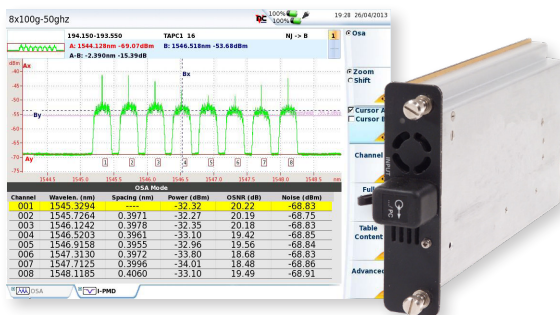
8x100g-50ghz

100% 100% 19:28 26/04/2013

194.150-193.550 TAPC1 16 NJ -> B 1

A: 1544.128nm -69.07dBm B: 1546.518nm -53.68dBm

A-B: -2.390nm -15.39dBm

dBm

Ax

Bx

By

Ay

-40
-45
-50
-55
-60
-65
-70
-75

1 2 3 4 5 6 7 8

1544.5 1545.0 1545.5 1546.0 1546.5 1547.0 1547.5 1548.0 1548.5

OSA Mode

| Channel | Wavelen. (nm) | Spacing (nm) | Power (dBm) | OSNR (dB) | Noise (dBm) |
|---|---|---|---|---|---|
| 001 | 1545.3294 | ---- | -32.32 | 20.22 | -68.83 |
| 002 | 1545.7264 | 0.3971 | -32.27 | 20.19 | -68.75 |
| 003 | 1546.1242 | 0.3978 | -32.35 | 20.18 | -68.83 |
| 004 | 1546.5203 | 0.3961 | -33.10 | 19.42 | -68.75 |
| 005 | 1546.9158 | 0.3955 | -32.96 | 19.56 | -68.84 |
| 006 | 1547.3130 | 0.3972 | -33.80 | 18.68 | -68.83 |
| 007 | 1547.7125 | 0.3996 | -34.01 | 18.48 | -68.86 |
| 008 | 1548.1185 | 0.4060 | -33.10 | 19.49 | -68.91 |

OSA I-PMD

Osa

Zoom
Shift

Cursor A
Cursor B

Channel

Full

Table Content

Advanced

PC